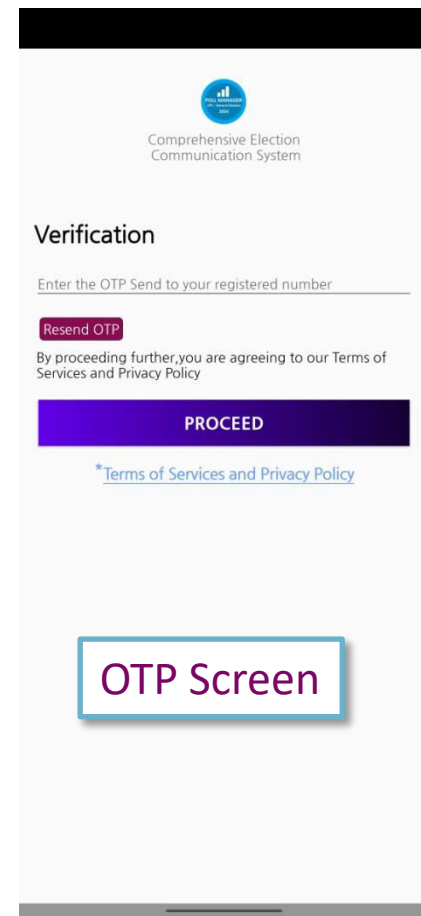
POLL MANAGER
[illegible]
2024

Comprehensive Election Communication System

Verification

Enter the OTP Send to your registered number

Resend OTP

By proceeding further,you are agreeing to our Terms of Services and Privacy Policy

PROCEED

*Terms of Services and Privacy Policy

OTP Screen